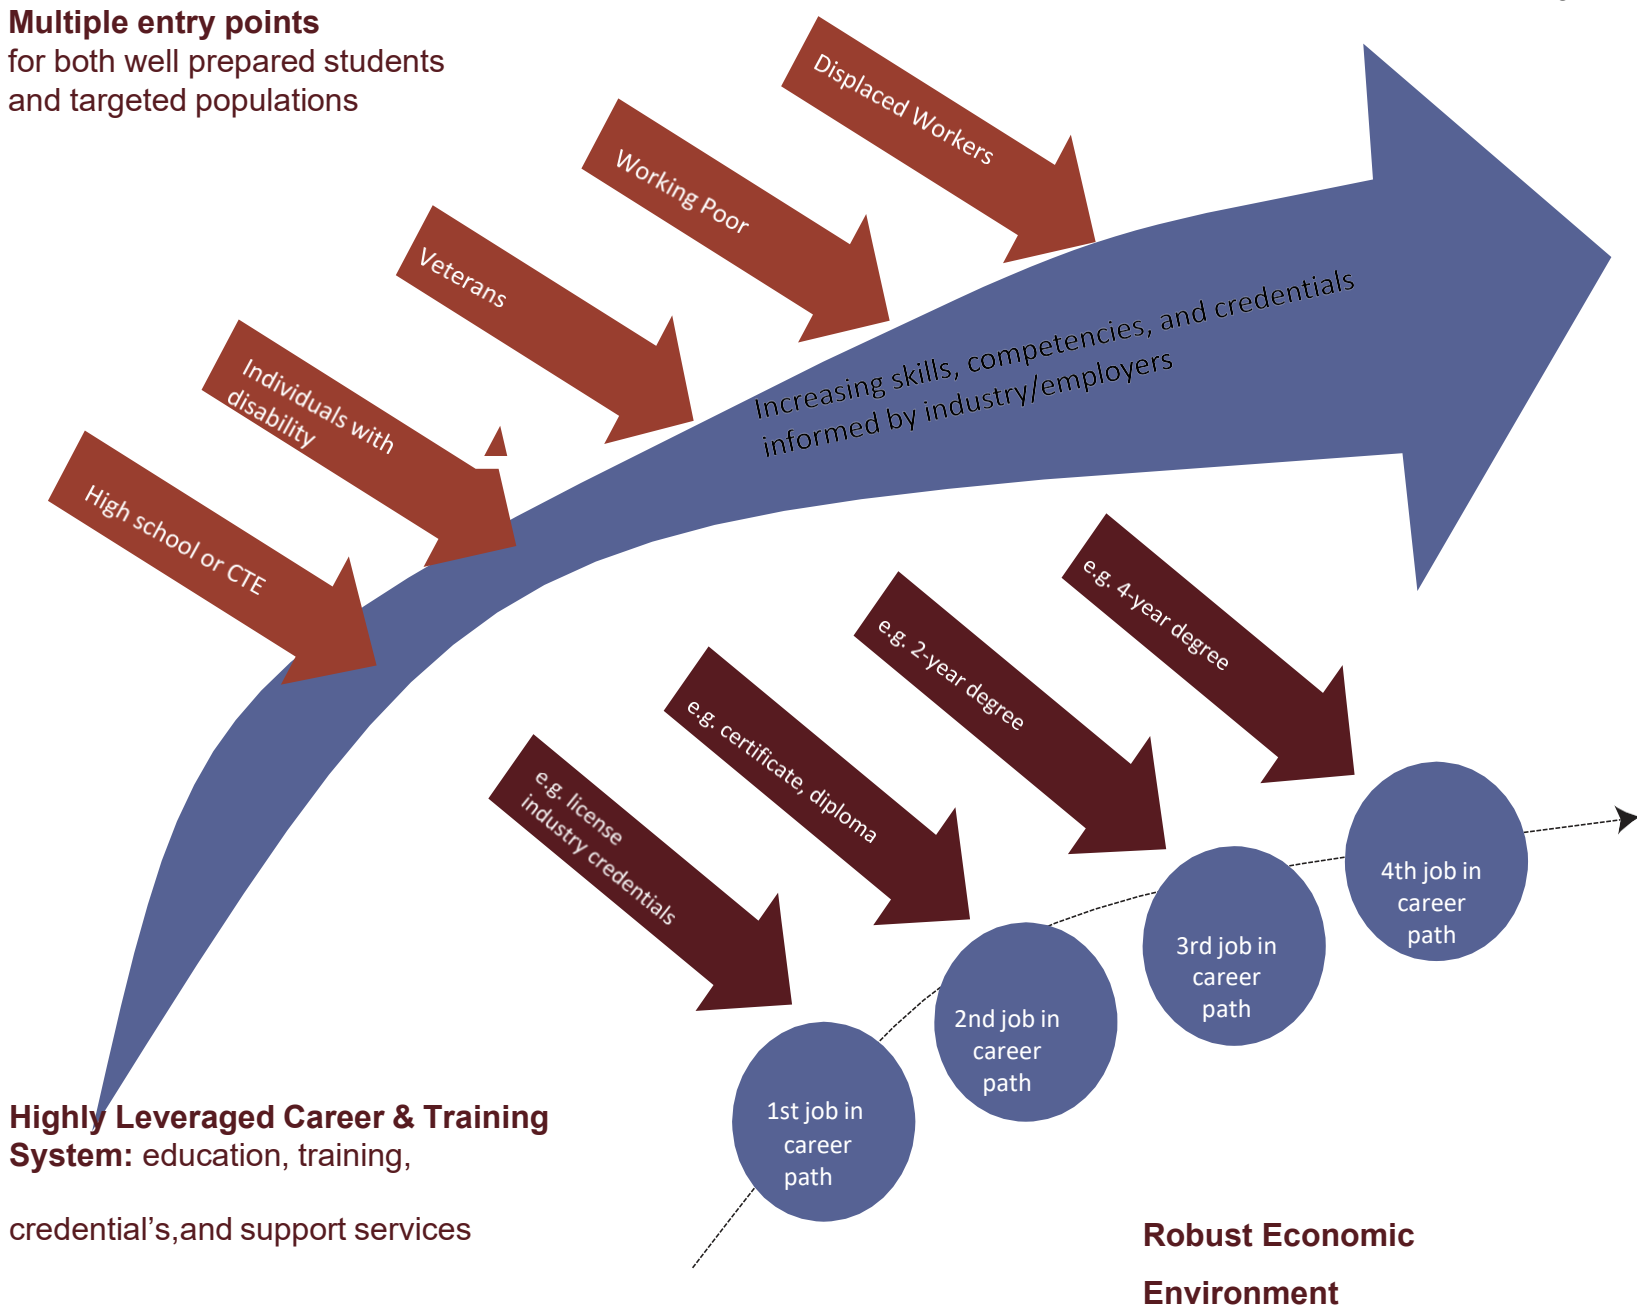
**Multiple entry points**
for both well prepared students and targeted populations

Displaced Workers

Working Poor

Veterans

Individuals with disability

High school or CTE

Increasing skills, competencies, and credentials informed by industry/employers

e.g. 4-year degree

e.g. 2-year degree

e.g. certificate, diploma

e.g. license industry credentials

4th job in career path

3rd job in career path

2nd job in career path

1st job in career path

**Highly Leveraged Career & Training System:** education, training,

credential's,and support services

**Robust Economic Environment**